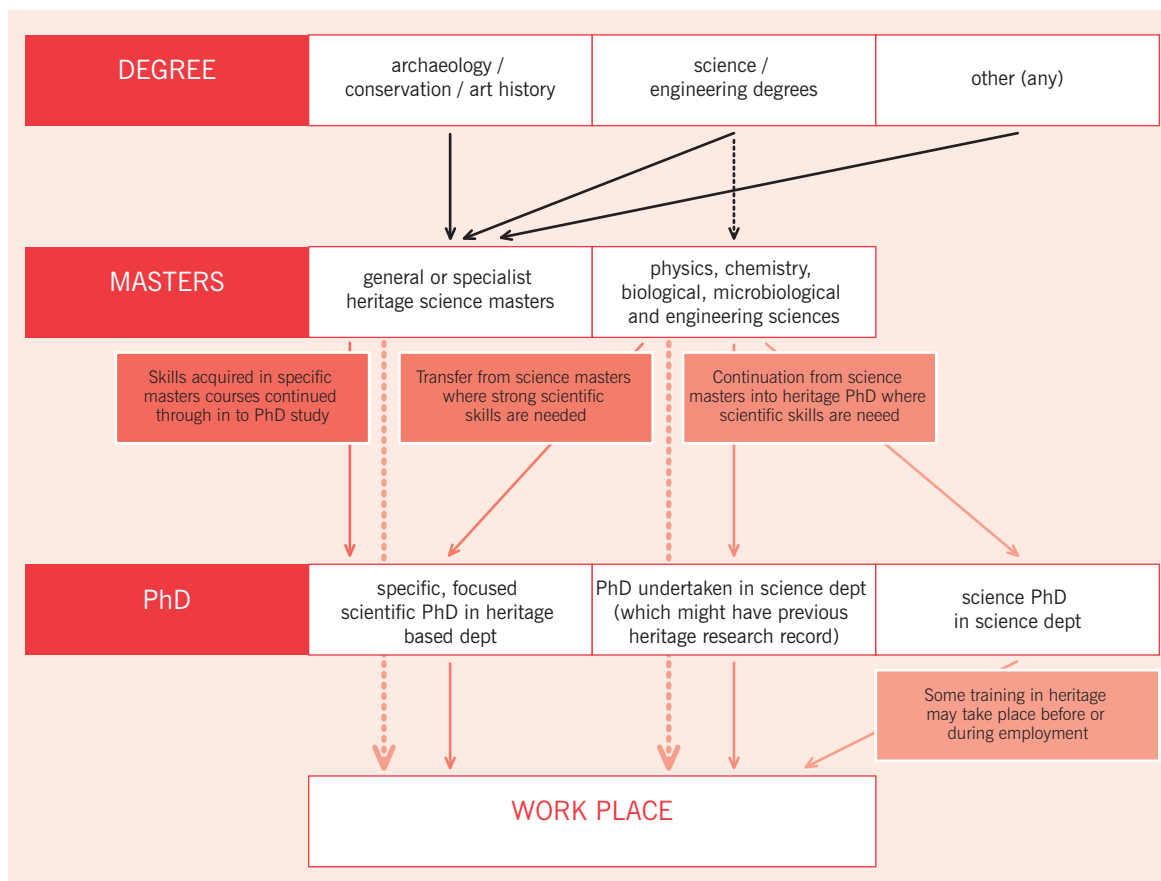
DEGREE

archaeology / conservation / art history

science / engineering degrees

other (any)

MASTERS

general or specialist heritage science masters

physics, chemistry, biological, microbiological and engineering sciences

Skills acquired in specific masters courses continued through in to PhD study

Transfer from science masters where strong scientific skills are needed

Continuation from science masters into heritage PhD where scientific skills are neeed

PhD

specific, focused scientific PhD in heritage based dept

PhD undertaken in science dept (which might have previous heritage research record)

science PhD in science dept

Some training in heritage may take place before or during employment

WORK PLACE